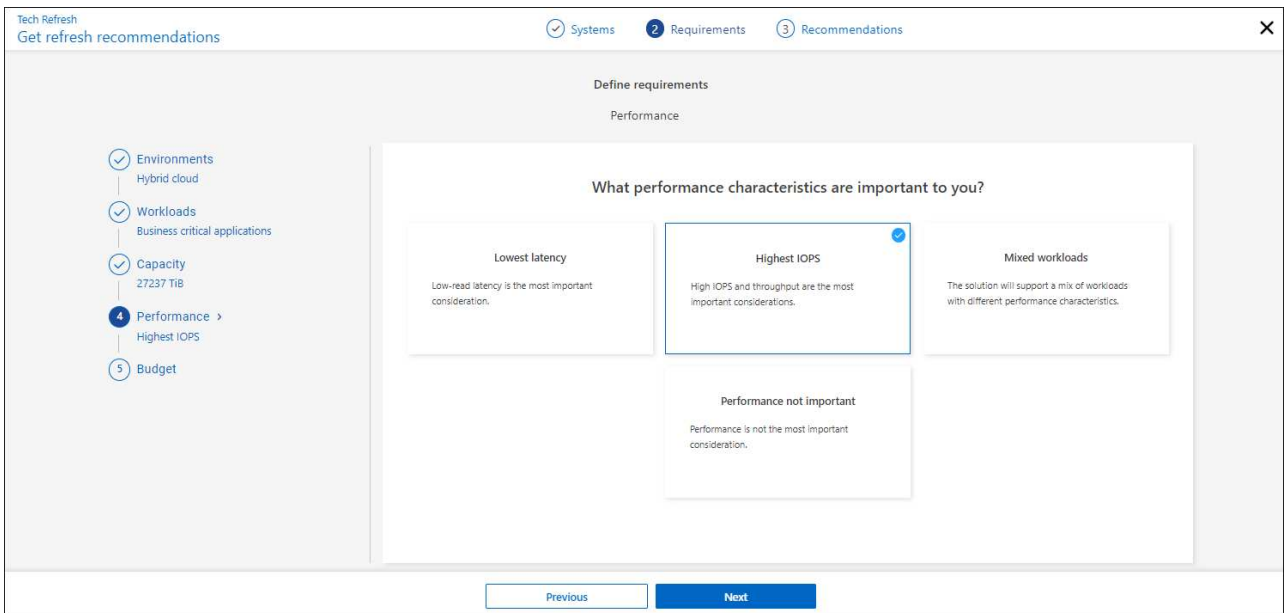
Tech Refresh
Get refresh recommendations

Systems
2 Requirements
3 Recommendations

×

Define requirements

Performance

Environments
Hybrid cloud

Workloads
Business critical applications

Capacity
27237 TiB

4 Performance ›
Highest IOPS

5 Budget

What performance characteristics are important to you?

Lowest latency

Low-read latency is the most important consideration.

Highest IOPS

High IOPS and throughput are the most important considerations.

Mixed workloads

The solution will support a mix of workloads with different performance characteristics.

Performance not important

Performance is not the most important consideration.

Previous

Next